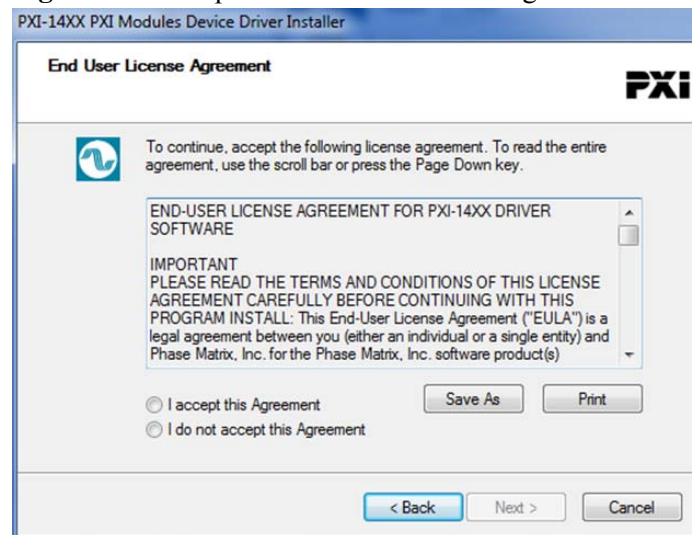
PXI-14XX PXI Modules Device Driver Installer

End User License Agreement

PXI

To continue, accept the following license agreement. To read the entire agreement, use the scroll bar or press the Page Down key.

END-USER LICENSE AGREEMENT FOR PXI-14XX DRIVER SOFTWARE

IMPORTANT
PLEASE READ THE TERMS AND CONDITIONS OF THIS LICENSE AGREEMENT CAREFULLY BEFORE CONTINUING WITH THIS PROGRAM INSTALL: This End-User License Agreement ("EULA") is a legal agreement between you (either an individual or a single entity) and Phase Matrix, Inc. for the Phase Matrix, Inc. software product(s)

I accept this Agreement
I do not accept this Agreement

Save As
Print

< Back
Next >
Cancel